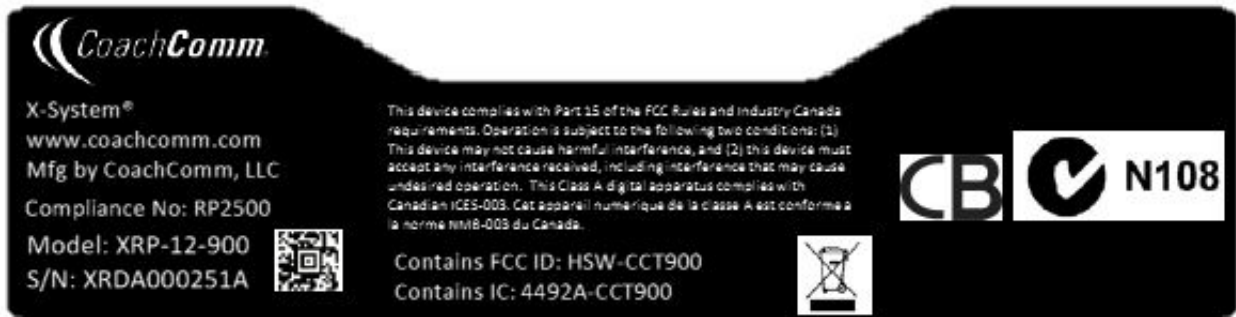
CoachComm.

X-System®
www.coachcomm.com
Mfg by CoachComm, LLC
Compliance No: RP2500
Model: XRP-12-900
S/N: XRDA000251A

This device complies with Part 15 of the FCC Rules and Industry Canada requirements. Operation is subject to the following two conditions: (1) This device may not cause harmful interference, and (2) this device must accept any interference received, including interference that may cause undesired operation. This Class A digital apparatus complies with Canadian ICES-003. Cet appareil numerique de la classe A est conforme a la norme NMB-003 du Canada.

Contains FCC ID: HSW-CCT900
Contains IC: 4492A-CCT900

CB

N108